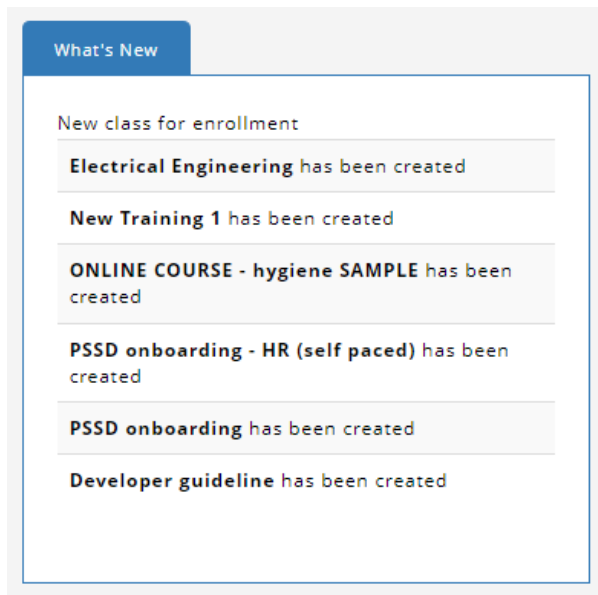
What's New

New class for enrollment

Electrical Engineering has been created

New Training 1 has been created

ONLINE COURSE - hygiene SAMPLE has been created

PSSD onboarding - HR (self paced) has been created

PSSD onboarding has been created

Developer guideline has been created